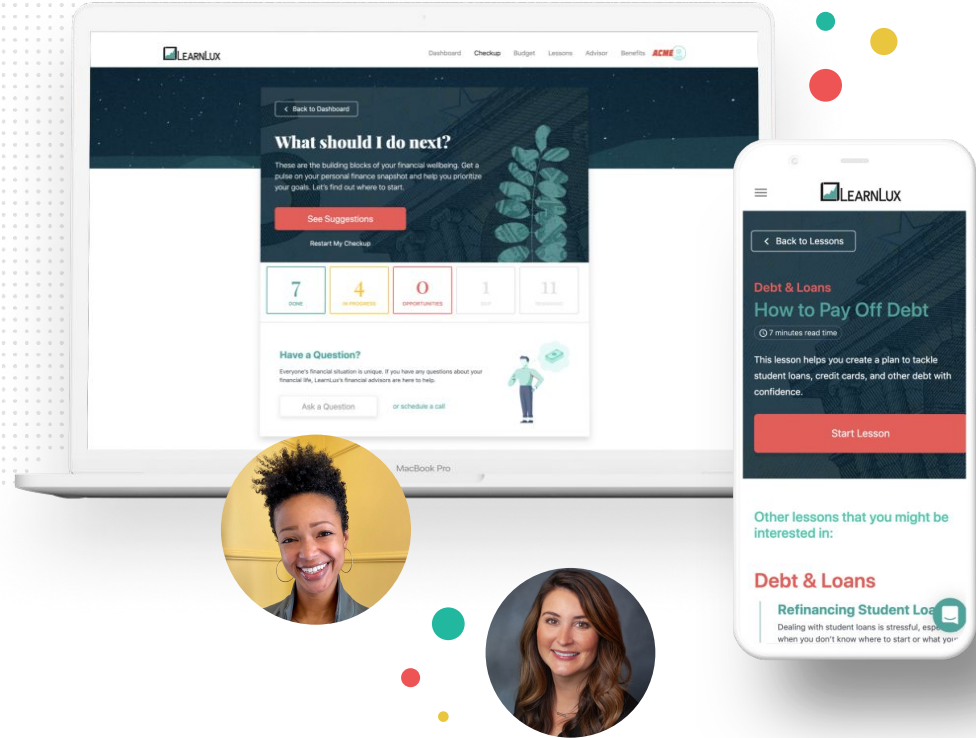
LEARNLUX

Dashboard Checkup Budget Lessons Advisor Benefits ACME

Back to Dashboard

What should I do next?

These are the building blocks of your financial wellbeing. Get a pulse on your personal finance snapshot and help you prioritize your goals. Let's find out where to start.

See Suggestions

Restart My Checkup

7 DONE
4 IN PROGRESS
0 OPPORTUNITIES
1 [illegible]
11 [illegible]

Have a Question?

Everyone's financial situation is unique. If you have any questions about your financial life, LearnLux's financial advisors are here to help.

Ask a Question

or schedule a call

MacBook Pro

LEARNLUX

Back to Lessons

Debt & Loans

How to Pay Off Debt

7 minutes read time

This lesson helps you create a plan to tackle student loans, credit cards, and other debt with confidence.

Start Lesson

Other lessons that you might be interested in:

Debt & Loans

Refinancing Student Loa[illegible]

Dealing with student loans is stressful, esp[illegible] when you don't know where to start or what yo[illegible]